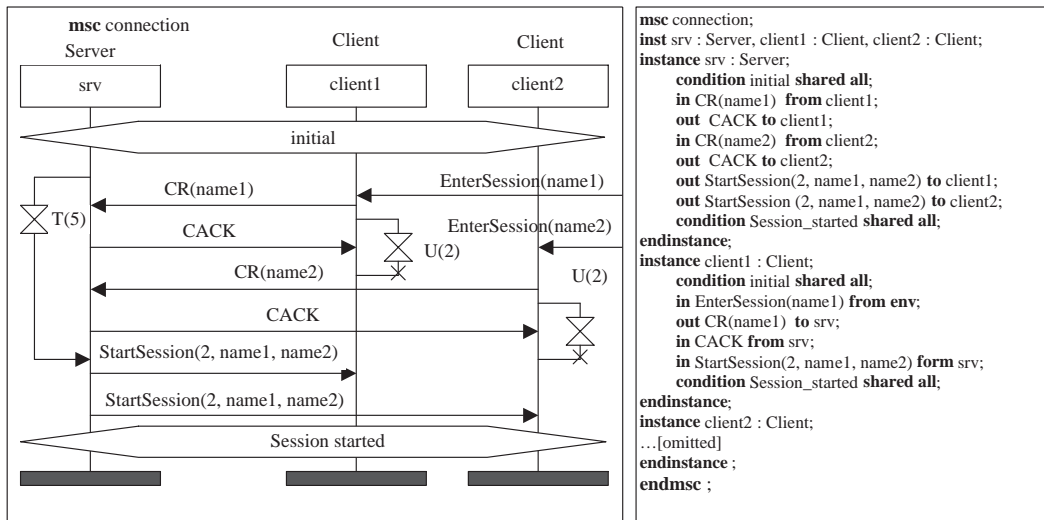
msc connection
Server

Client

Client

srv

client1

client2

initial

CR(name1)

EnterSession(name1)

T(5)

EnterSession(name2)

CACK

U(2)

CR(name2)

U(2)

CACK

StartSession(2, name1, name2)

StartSession(2, name1, name2)

Session started

msc connection;
inst srv : Server, client1 : Client, client2 : Client;
instance srv : Server;
condition initial shared all;
in CR(name1) from client1;
out CACK to client1;
in CR(name2) from client2;
out CACK to client2;
out StartSession(2, name1, name2) to client1;
out StartSession (2, name1, name2) to client2;
condition Session_started shared all;
endinstance;
instance client1 : Client;
condition initial shared all;
in EnterSession(name1) from env;
out CR(name1) to srv;
in CACK from srv;
in StartSession(2, name1, name2) form srv;
condition Session_started shared all;
endinstance;
instance client2 : Client;
…[omitted]
endinstance ;
endmsc ;